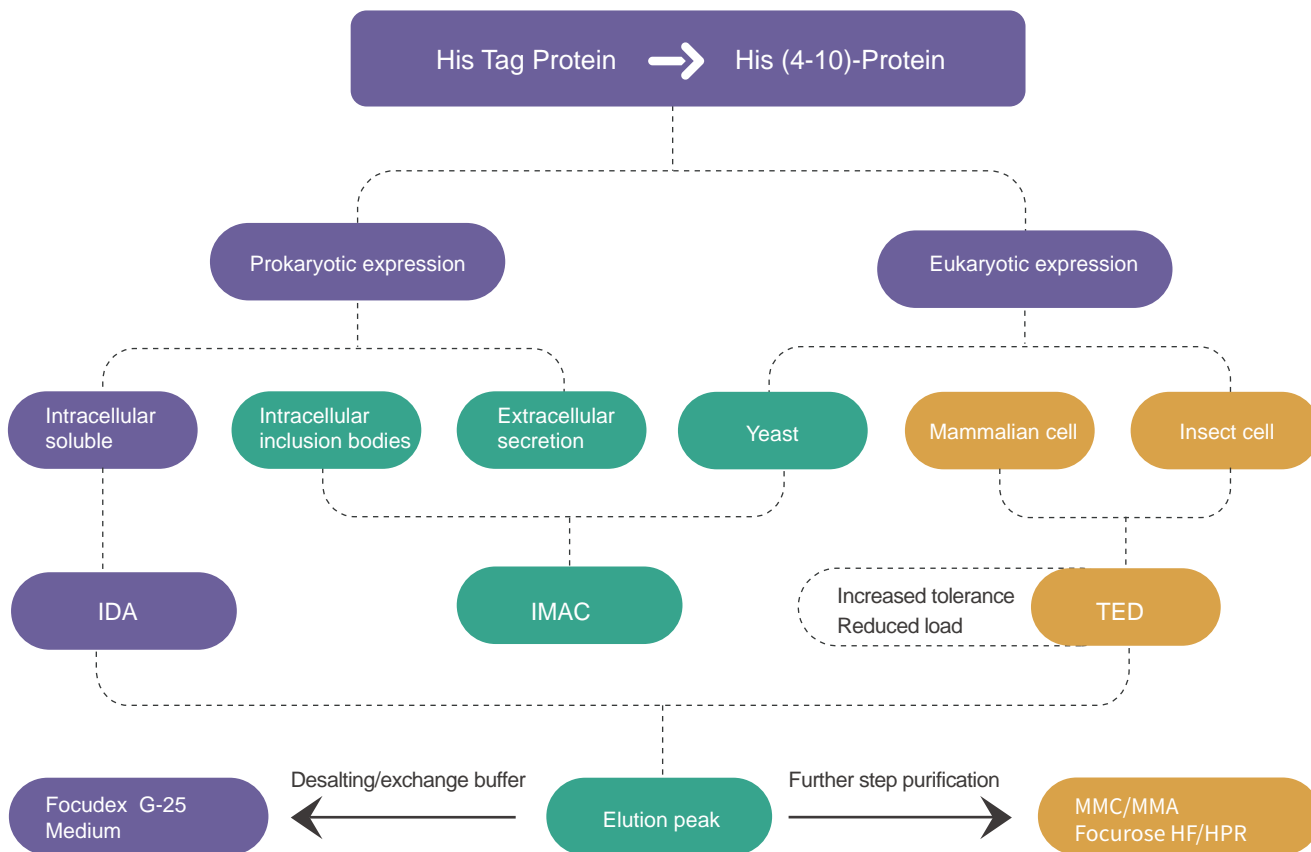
His Tag Protein His (4-10)-Protein

Prokaryotic expression

Eukaryotic expression

Intracellular soluble

Intracellular inclusion bodies

Extracellular secretion

Yeast

Mammalian cell

Insect cell

IDA

IMAC

Increased tolerance
Reduced load

TED

Focudex G-25 Medium

Desalting/exchange buffer

Elution peak

Further step purification

MMC/MMA
Focurose HF/HPR